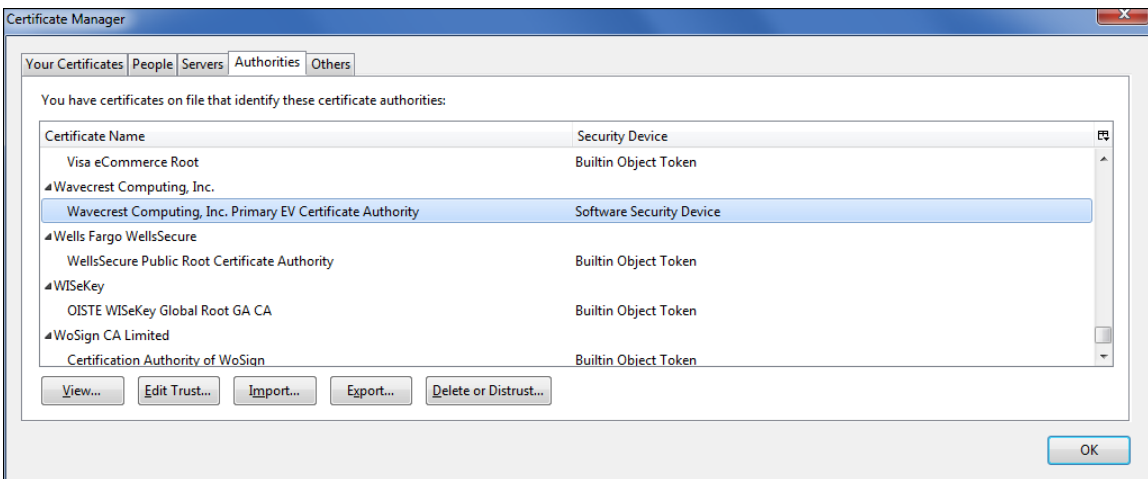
Certificate Manager

Your Certificates | People | Servers | Authorities | Others

You have certificates on file that identify these certificate authorities:

| Certificate Name | Security Device |
|---|---|
| Visa eCommerce Root | Builtin Object Token |
| Wavecrest Computing, Inc. | |
| Wavecrest Computing, Inc. Primary EV Certificate Authority | Software Security Device |
| Wells Fargo WellsSecure | |
| WellsSecure Public Root Certificate Authority | Builtin Object Token |
| WISeKey | |
| OISTE WISeKey Global Root GA CA | Builtin Object Token |
| WoSign CA Limited | |
| Certification Authority of WoSign | Builtin Object Token |

View... | Edit Trust... | Import... | Export... | Delete or Distrust...

OK